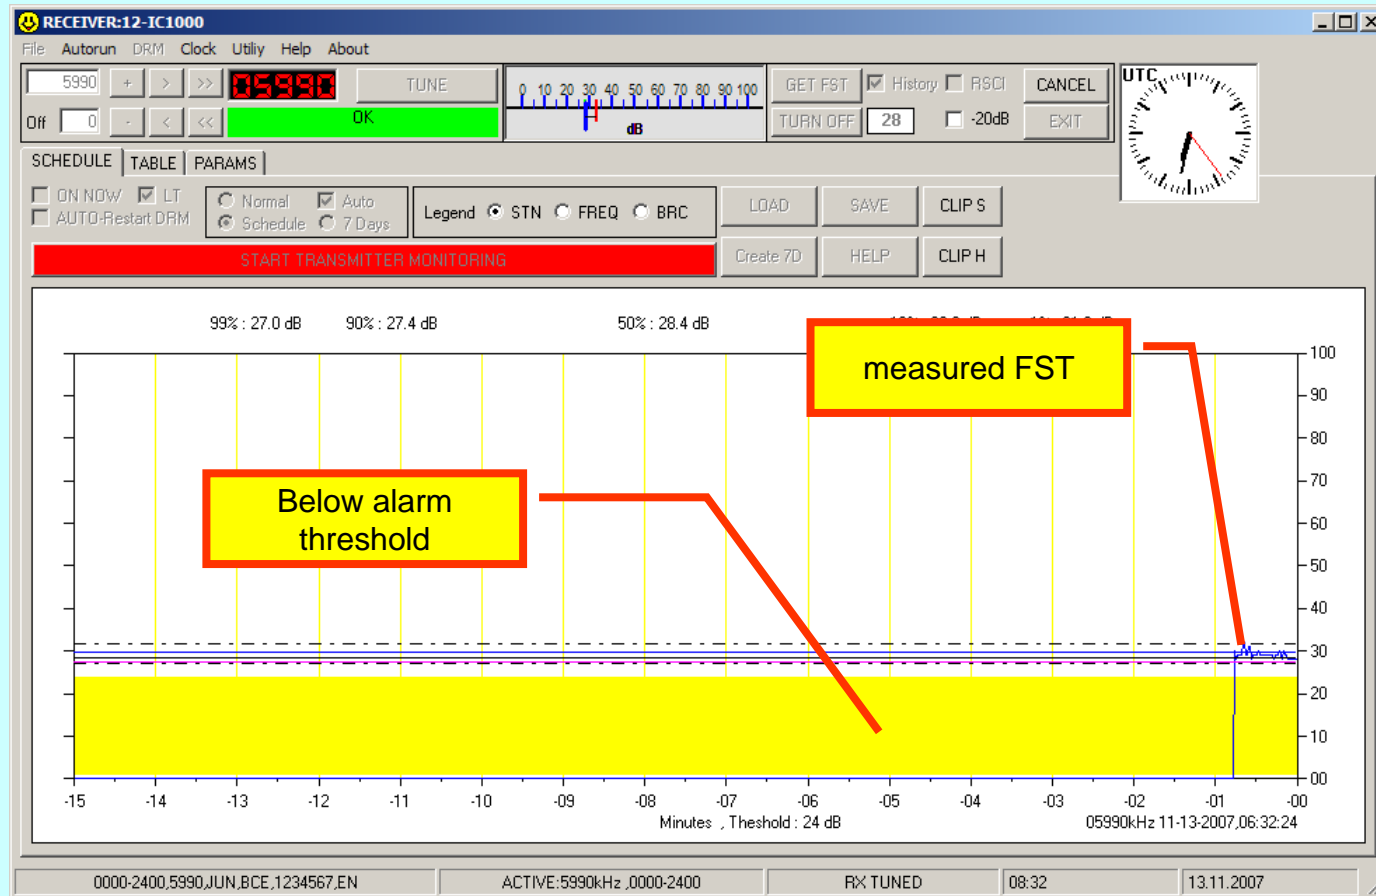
RECEIVER:12-IC1000

File Autorun DRM Clock Utiliy Help About

5990 + > >> 05990 TUNE

Off 0 - < << OK

0 10 20 30 40 50 60 70 80 90 100
dB

GET FST History RSCI CANCEL

TURN OFF 28 -20dB EXIT

UTC

SCHEDULE TABLE PARAMS

ON NOW LT
AUTO-Restart DRM

Normal Auto
Schedule 7 Days

Legend STN FREQ BRC

LOAD SAVE CLIP S

Create 7D HELP CLIP H

START TRANSMITTER MONITORING

99% : 27.0 dB 90% : 27.4 dB 50% : 28.4 dB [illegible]

measured FST

Below alarm threshold

100
90
80
70
60
50
40
30
20
10
00

-15 -14 -13 -12 -11 -10 -09 -08 -07 -06 -05 -04 -03 -02 -01 -00

Minutes , Theshold : 24 dB

05990kHz 11-13-2007,06:32:24

0000-2400,5990,JUN,BCE,1234567,EN | ACTIVE:5990kHz ,0000-2400 | RX TUNED | 08:32 | 13.11.2007